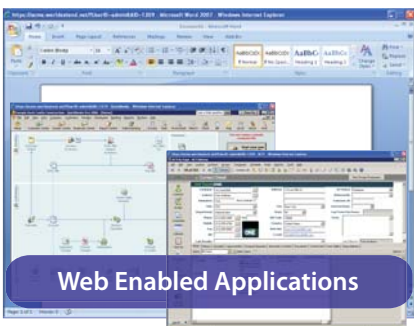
https://acme.ws/ideatest.net/?UserID=admin&ID=1309 - Microsoft Word 2007 - Windows Internet Explorer

Home Insert Page Layout References Mailings Review View Add-Ins

AaBbCcDc AaBbCcDc AaBbCc AaBbCc

¶ Normal ¶ No Spaci... Heading 1 Heading 2

Change Styles

Editing

Web Enabled Applications

Page: 1 of 1 Words: 0